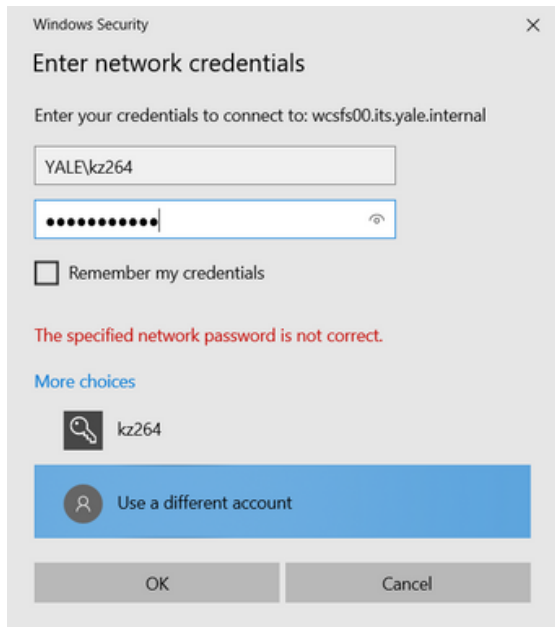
Windows Security

×

Enter network credentials

Enter your credentials to connect to: wcsfs00.its.yale.internal

YALE\kz264

●●●●●●●●●●●

Remember my credentials

The specified network password is not correct.

More choices

kz264

Use a different account

OK

Cancel